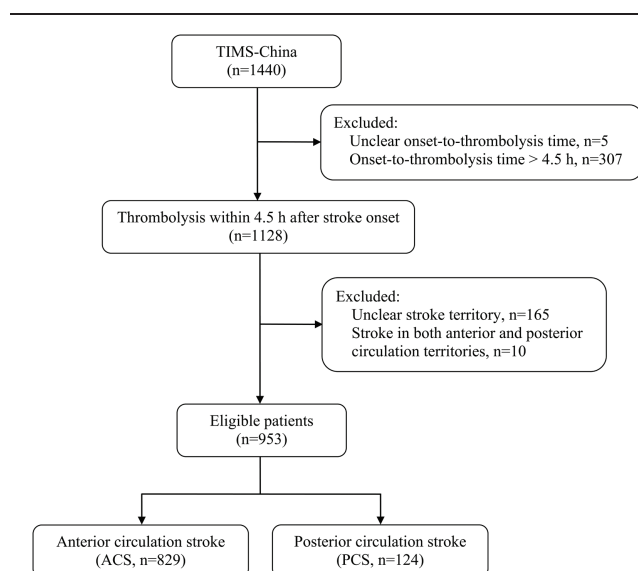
TIMS-China
(n=1440)

Excluded:
Unclear onset-to-thrombolysis time, n=5
Onset-to-thrombolysis time > 4.5 h, n=307

Thrombolysis within 4.5 h after stroke onset
(n=1128)

Excluded:
Unclear stroke territory, n=165
Stroke in both anterior and posterior circulation territories, n=10

Eligible patients
(n=953)

Anterior circulation stroke
(ACS, n=829)

Posterior circulation stroke
(PCS, n=124)